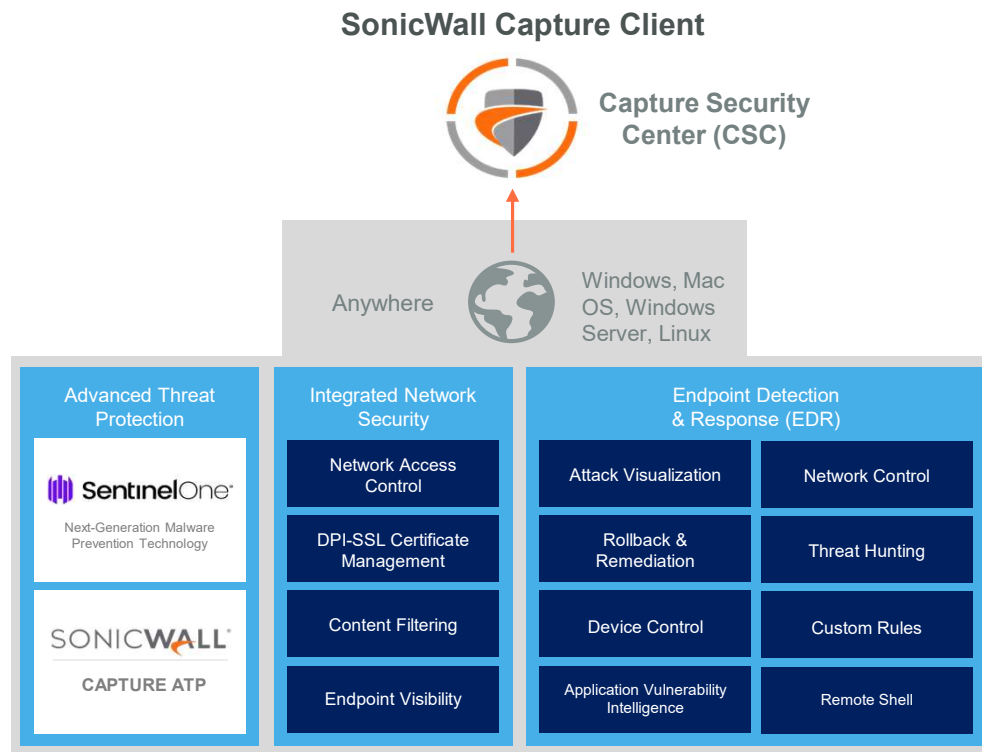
SonicWall Capture Client

Capture Security Center (CSC)

Anywhere

Windows, Mac OS, Windows Server, Linux

Advanced Threat Protection

SentinelOne

Next-Generation Malware Prevention Technology

SONICWALL

CAPTURE ATP

Integrated Network Security

Network Access Control

DPI-SSL Certificate Management

Content Filtering

Endpoint Visibility

Endpoint Detection & Response (EDR)

Attack Visualization

Network Control

Rollback & Remediation

Threat Hunting

Device Control

Custom Rules

Application Vulnerability Intelligence

Remote Shell